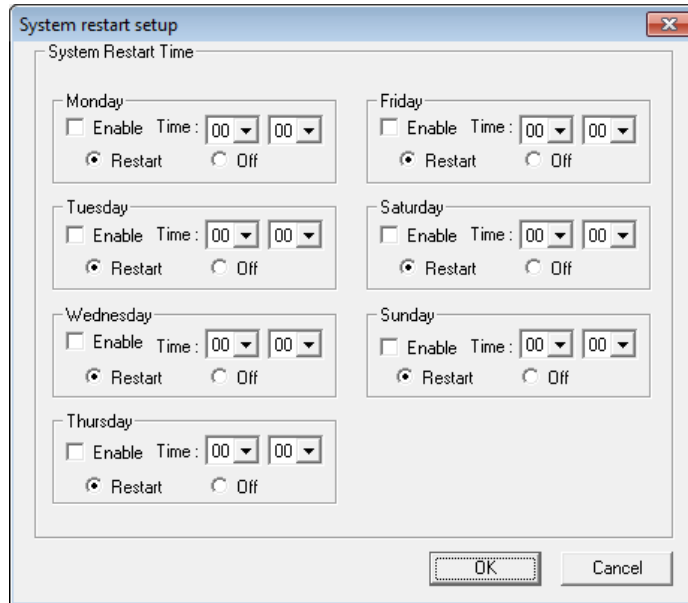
System restart setup

System Restart Time

Monday
Enable Time : 00 00
Restart Off

Tuesday
Enable Time : 00 00
Restart Off

Wednesday
Enable Time : 00 00
Restart Off

Thursday
Enable Time : 00 00
Restart Off

Friday
Enable Time : 00 00
Restart Off

Saturday
Enable Time : 00 00
Restart Off

Sunday
Enable Time : 00 00
Restart Off

OK
Cancel